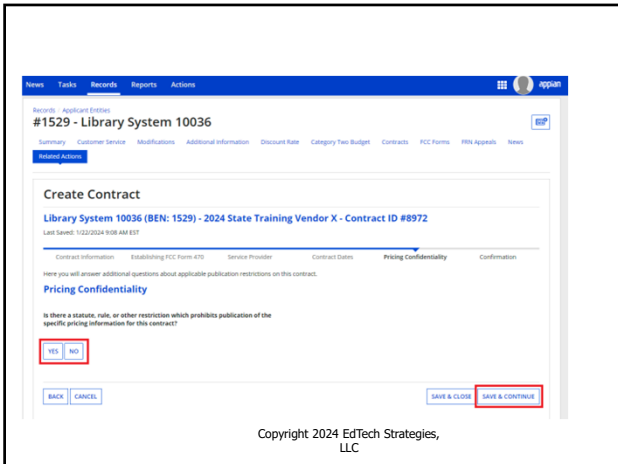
News Tasks Records Reports Actions

appian

Records / Applicant Entities

#1529 - Library System 10036

Summary Customer Service Modifications Additional Information Discount Rate Category Two Budget Contracts FCC Forms FRN Appeals News

Related Actions

Create Contract

Library System 10036 (BEN: 1529) - 2024 State Training Vendor X - Contract ID #8972

Last Saved: 1/22/2024 9:08 AM EST

Contract Information Establishing FCC Form 470 Service Provider Contract Dates Pricing Confidentiality Confirmation

Here you will answer additional questions about applicable publication restrictions on this contract.

Pricing Confidentiality

Is there a statute, rule, or other restriction which prohibits publication of the specific pricing information for this contract?

YES NO

BACK CANCEL

SAVE & CLOSE SAVE & CONTINUE

Copyright 2024 EdTech Strategies, LLC